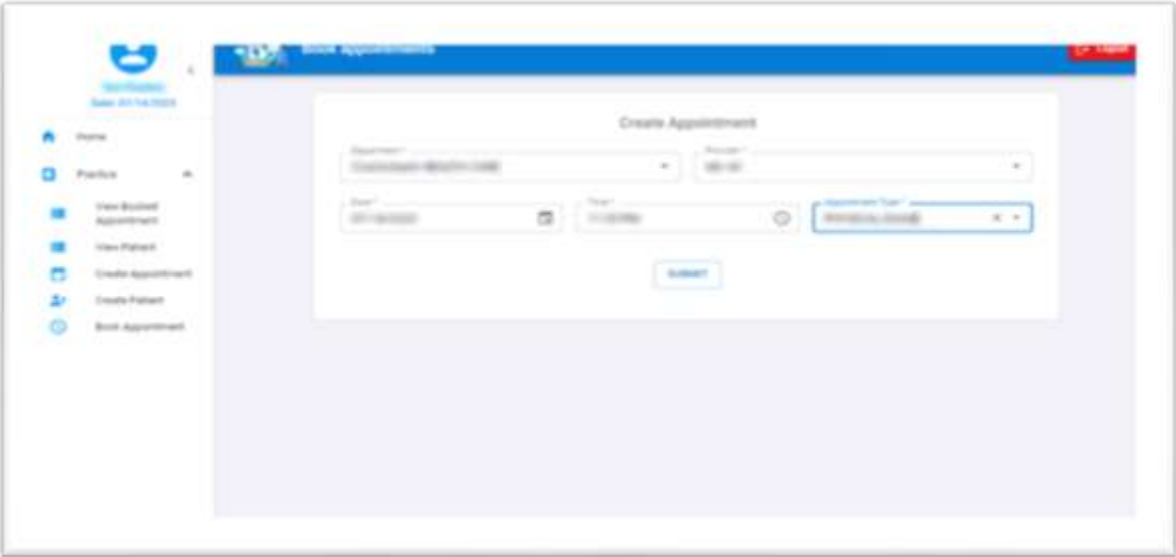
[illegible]
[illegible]

Home

Practice

View Booked Appointment

View Patient

Create Appointment

Create Patient

Book Appointment

Book Appointments

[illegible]

Create Appointment

Department *
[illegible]

Provider *
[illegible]

Date *
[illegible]

Time *
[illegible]

Appointment Type *
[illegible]

SUBMIT